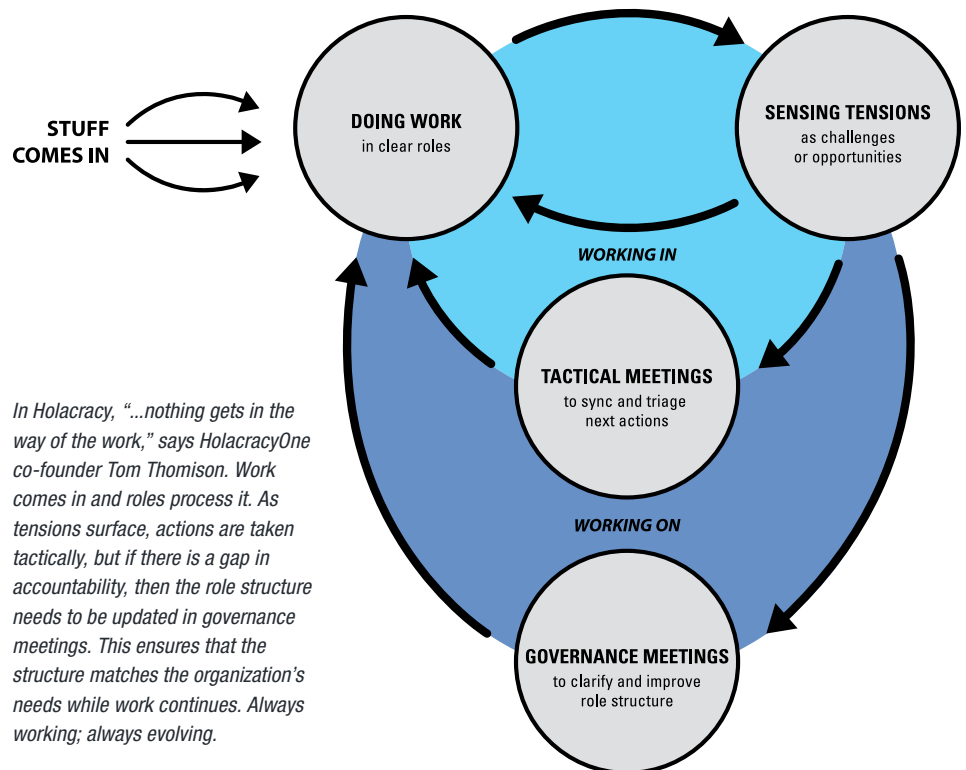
STUFF COMES IN

DOING WORK
in clear roles

SENSING TENSIONS
as challenges or opportunities

WORKING IN

TACTICAL MEETINGS
to sync and triage next actions

WORKING ON

GOVERNANCE MEETINGS
to clarify and improve role structure

In Holacracy, "...nothing gets in the way of the work," says HolacracyOne co-founder Tom Thomison. Work comes in and roles process it. As tensions surface, actions are taken tactically, but if there is a gap in accountability, then the role structure needs to be updated in governance meetings. This ensures that the structure matches the organization's needs while work continues. Always working; always evolving.